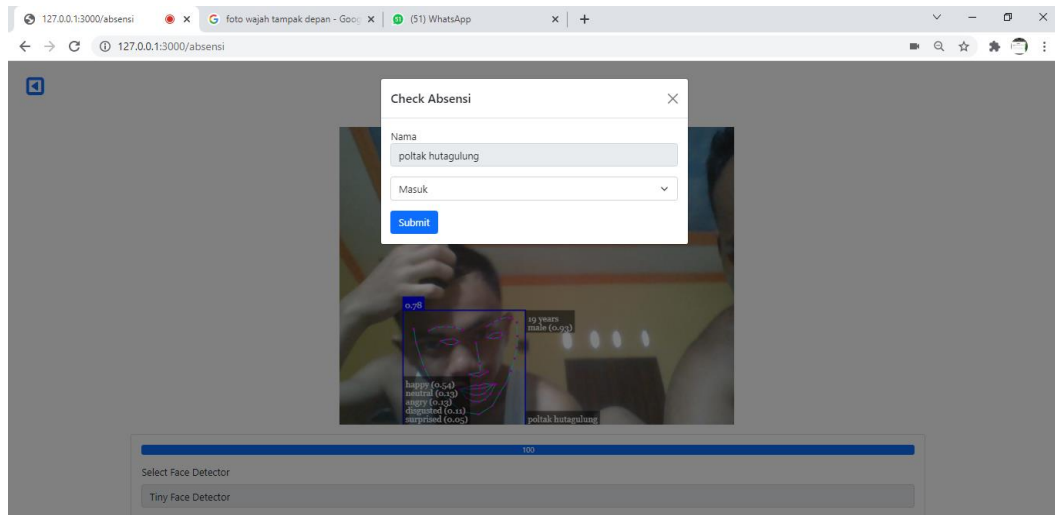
127.0.0.1:3000/absensi
foto wajah tampak depan - Goo
(51) WhatsApp
127.0.0.1:3000/absensi

Check Absensi
Nama
poltak hutagulung
Masuk
Submit

0.78
19 years
male (0.93)
happy (0.54)
neutral (0.15)
angry (0.13)
disgusted (0.11)
surprised (0.05)
poltak hutagulung

100
Select Face Detector
Tiny Face Detector